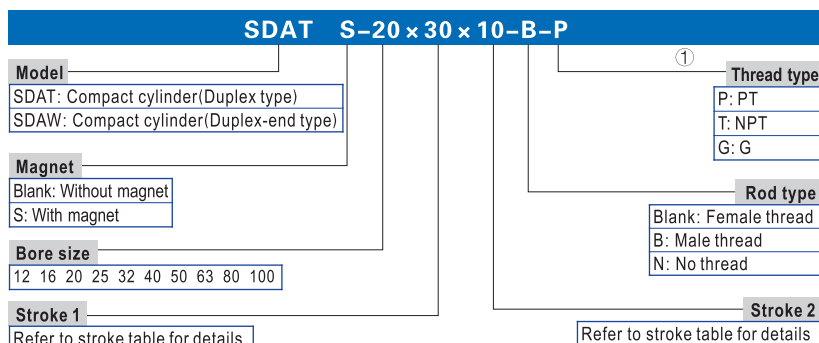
SDAT S–20 × 30 × 10–B–P

①

Model

SDAT: Compact cylinder(Duplex type)

SDAW: Compact cylinder(Duplex-end type)

Thread type

P: PT

T: NPT

G: G

Magnet

Blank: Without magnet

S: With magnet

Rod type

Blank: Female thread

B: Male thread

N: No thread

Bore size

12 16 20 25 32 40 50 63 80 100

Stroke 1

Refer to stroke table for details

Stroke 2

Refer to stroke table for details